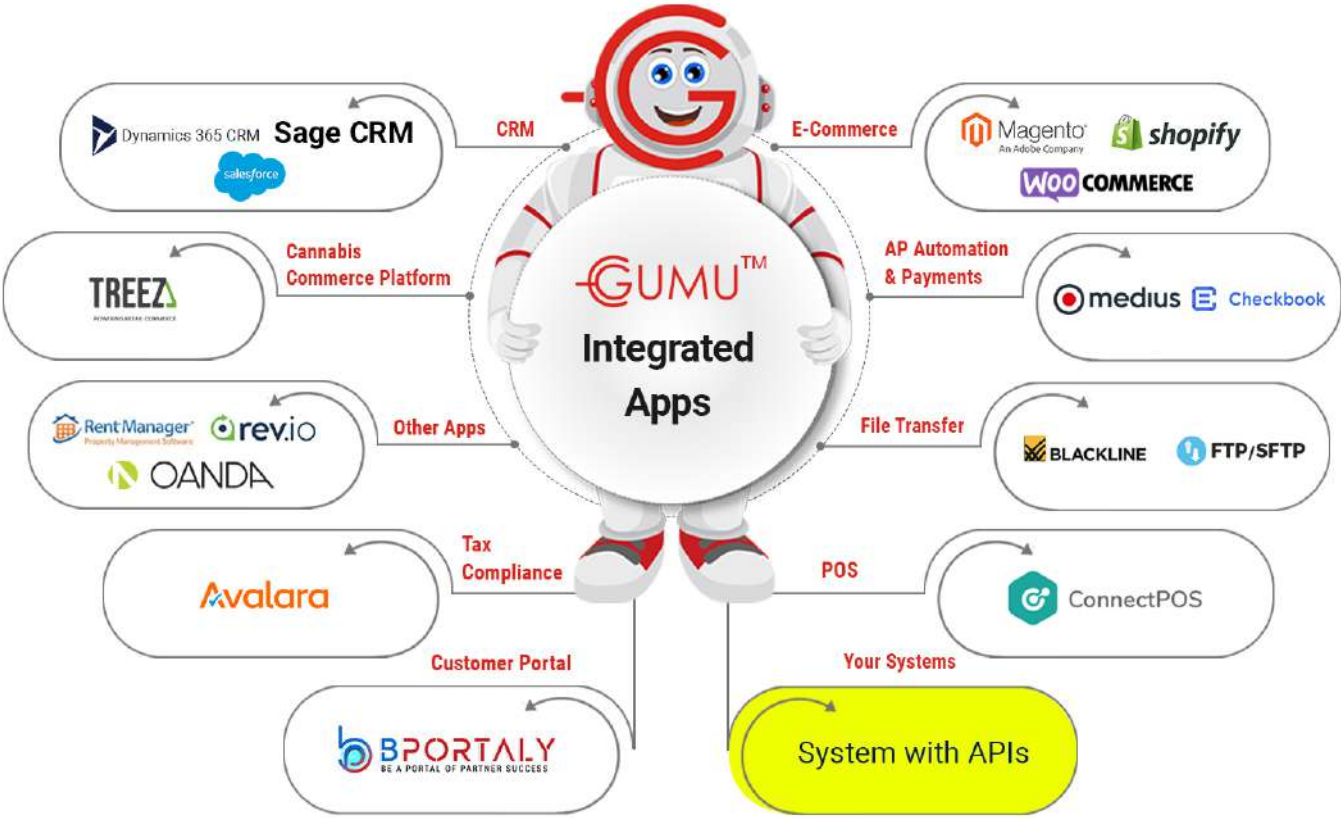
GUMU™

Integrated Apps

CRM

Dynamics 365 CRM Sage CRM

salesforce

E-Commerce

Magento An Adobe Company shopify

WOO COMMERCE

Cannabis Commerce Platform

TREEZ

AP Automation & Payments

medius Checkbook

Other Apps

Rent Manager Property Management Software rev.io

OANDA

File Transfer

BLACKLINE FTP/SFTP

Tax Compliance

Avalara

POS

ConnectPOS

Customer Portal

BPORTALY BE A PORTAL OF PARTNER SUCCESS

Your Systems

System with APIs